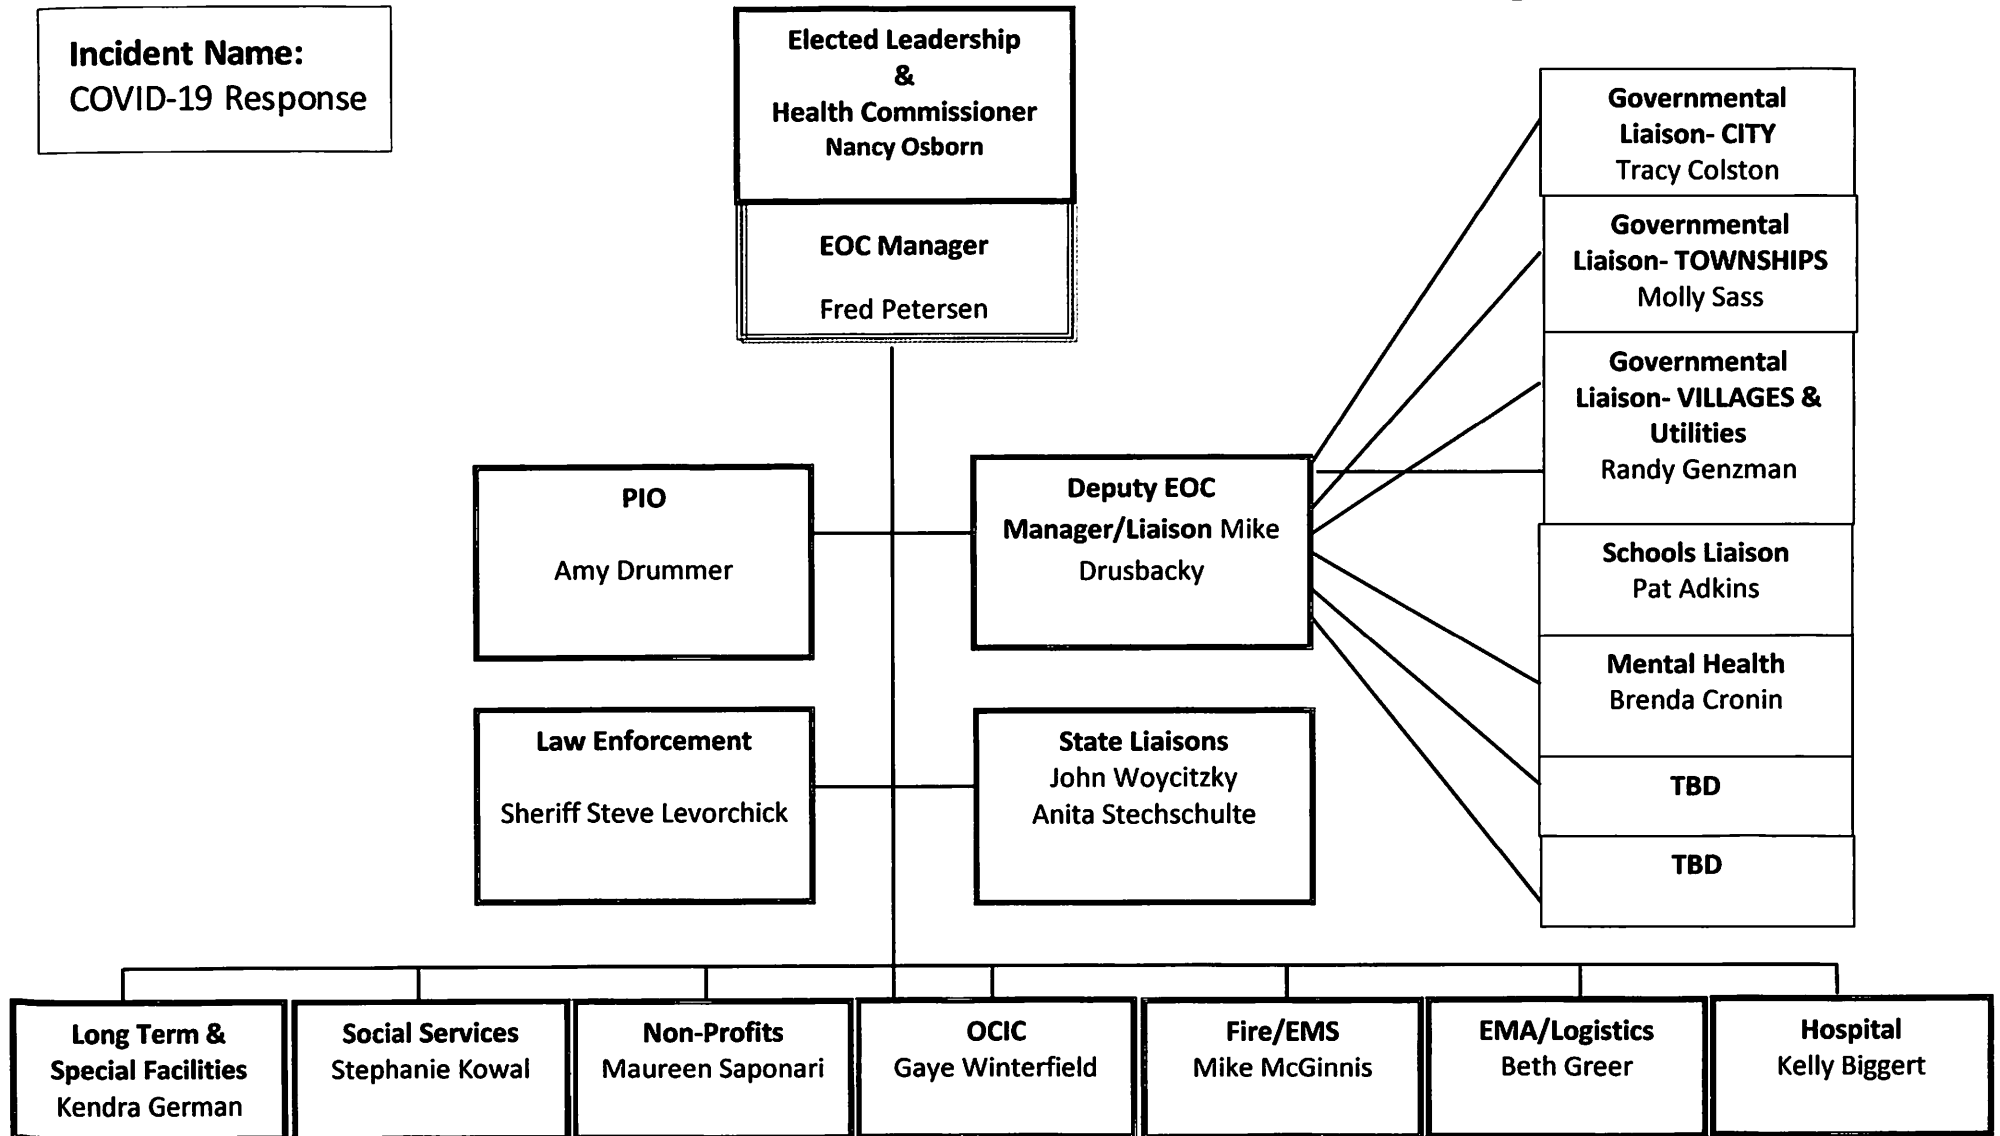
Incident Name:
COVID-19 Response

Elected Leadership
&
Health Commissioner
Nancy Osborn

EOC Manager

Fred Petersen

PIO

Amy Drummer

Deputy EOC Manager/Liaison Mike Drusbacky

Law Enforcement

Sheriff Steve Levorchick

State Liaisons
John Woycitzky
Anita Stechschulte

Governmental Liaison- CITY
Tracy Colston

Governmental Liaison- TOWNSHIPS
Molly Sass

Governmental Liaison- VILLAGES & Utilities
Randy Genzman

Schools Liaison
Pat Adkins

Mental Health
Brenda Cronin

TBD

TBD

Long Term & Special Facilities
Kendra German

Social Services
Stephanie Kowal

Non-Profits
Maureen Saponari

OCIC
Gaye Winterfield

Fire/EMS
Mike McGinnis

EMA/Logistics
Beth Greer

Hospital
Kelly Biggert